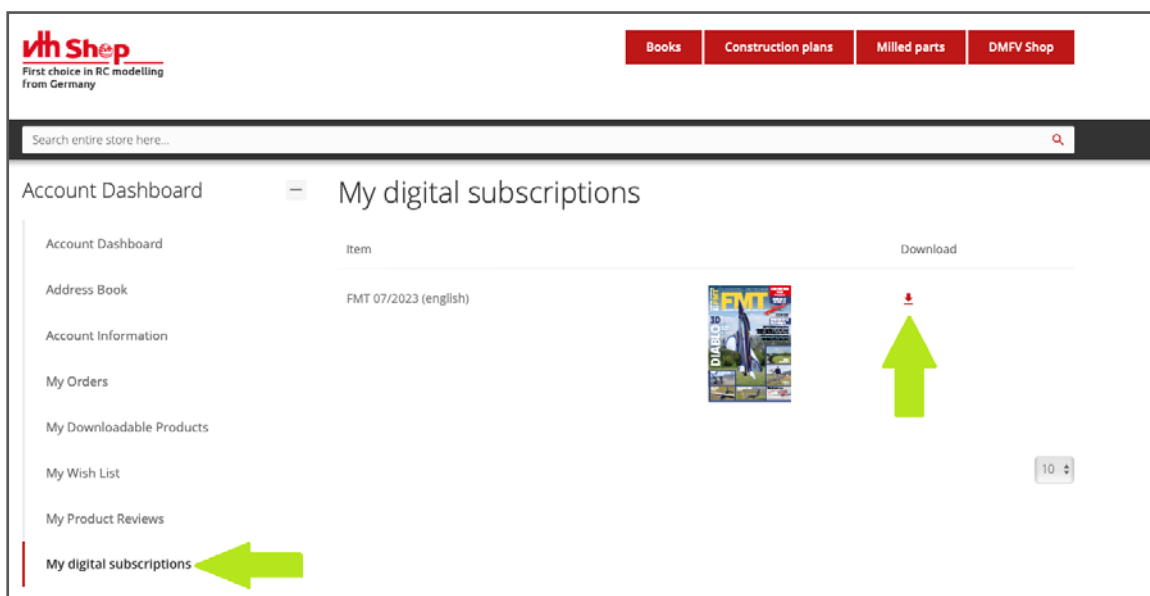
vth Shop
First choice in RC modelling from Germany

Books
Construction plans
Milled parts
DMFV Shop

Search entire store here...

Account Dashboard

Account Dashboard
Address Book
Account Information
My Orders
My Downloadable Products
My Wish List
My Product Reviews
My digital subscriptions

My digital subscriptions

| Item | | Download |
|---|---|---|
| FMT 07/2023 (english) | FMT 3D DIABLO | |

10